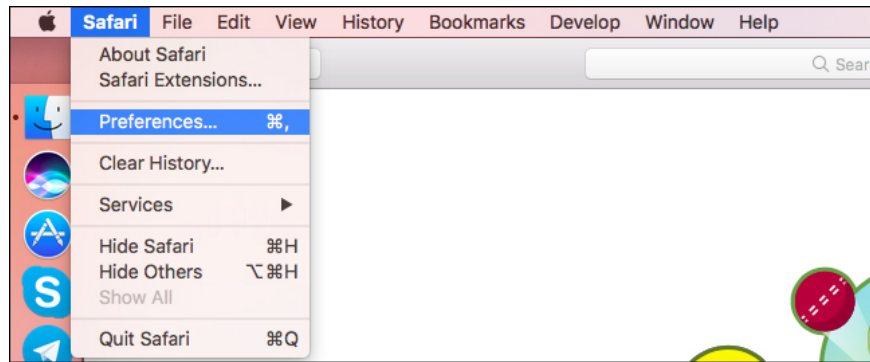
Safari File Edit View History Bookmarks Develop Window Help

About Safari
Safari Extensions...

Preferences... ⌘,

Clear History...

Services ▶

Hide Safari ⌘H
Hide Others ⌥⌘H
Show All

Quit Safari ⌘Q

Sear